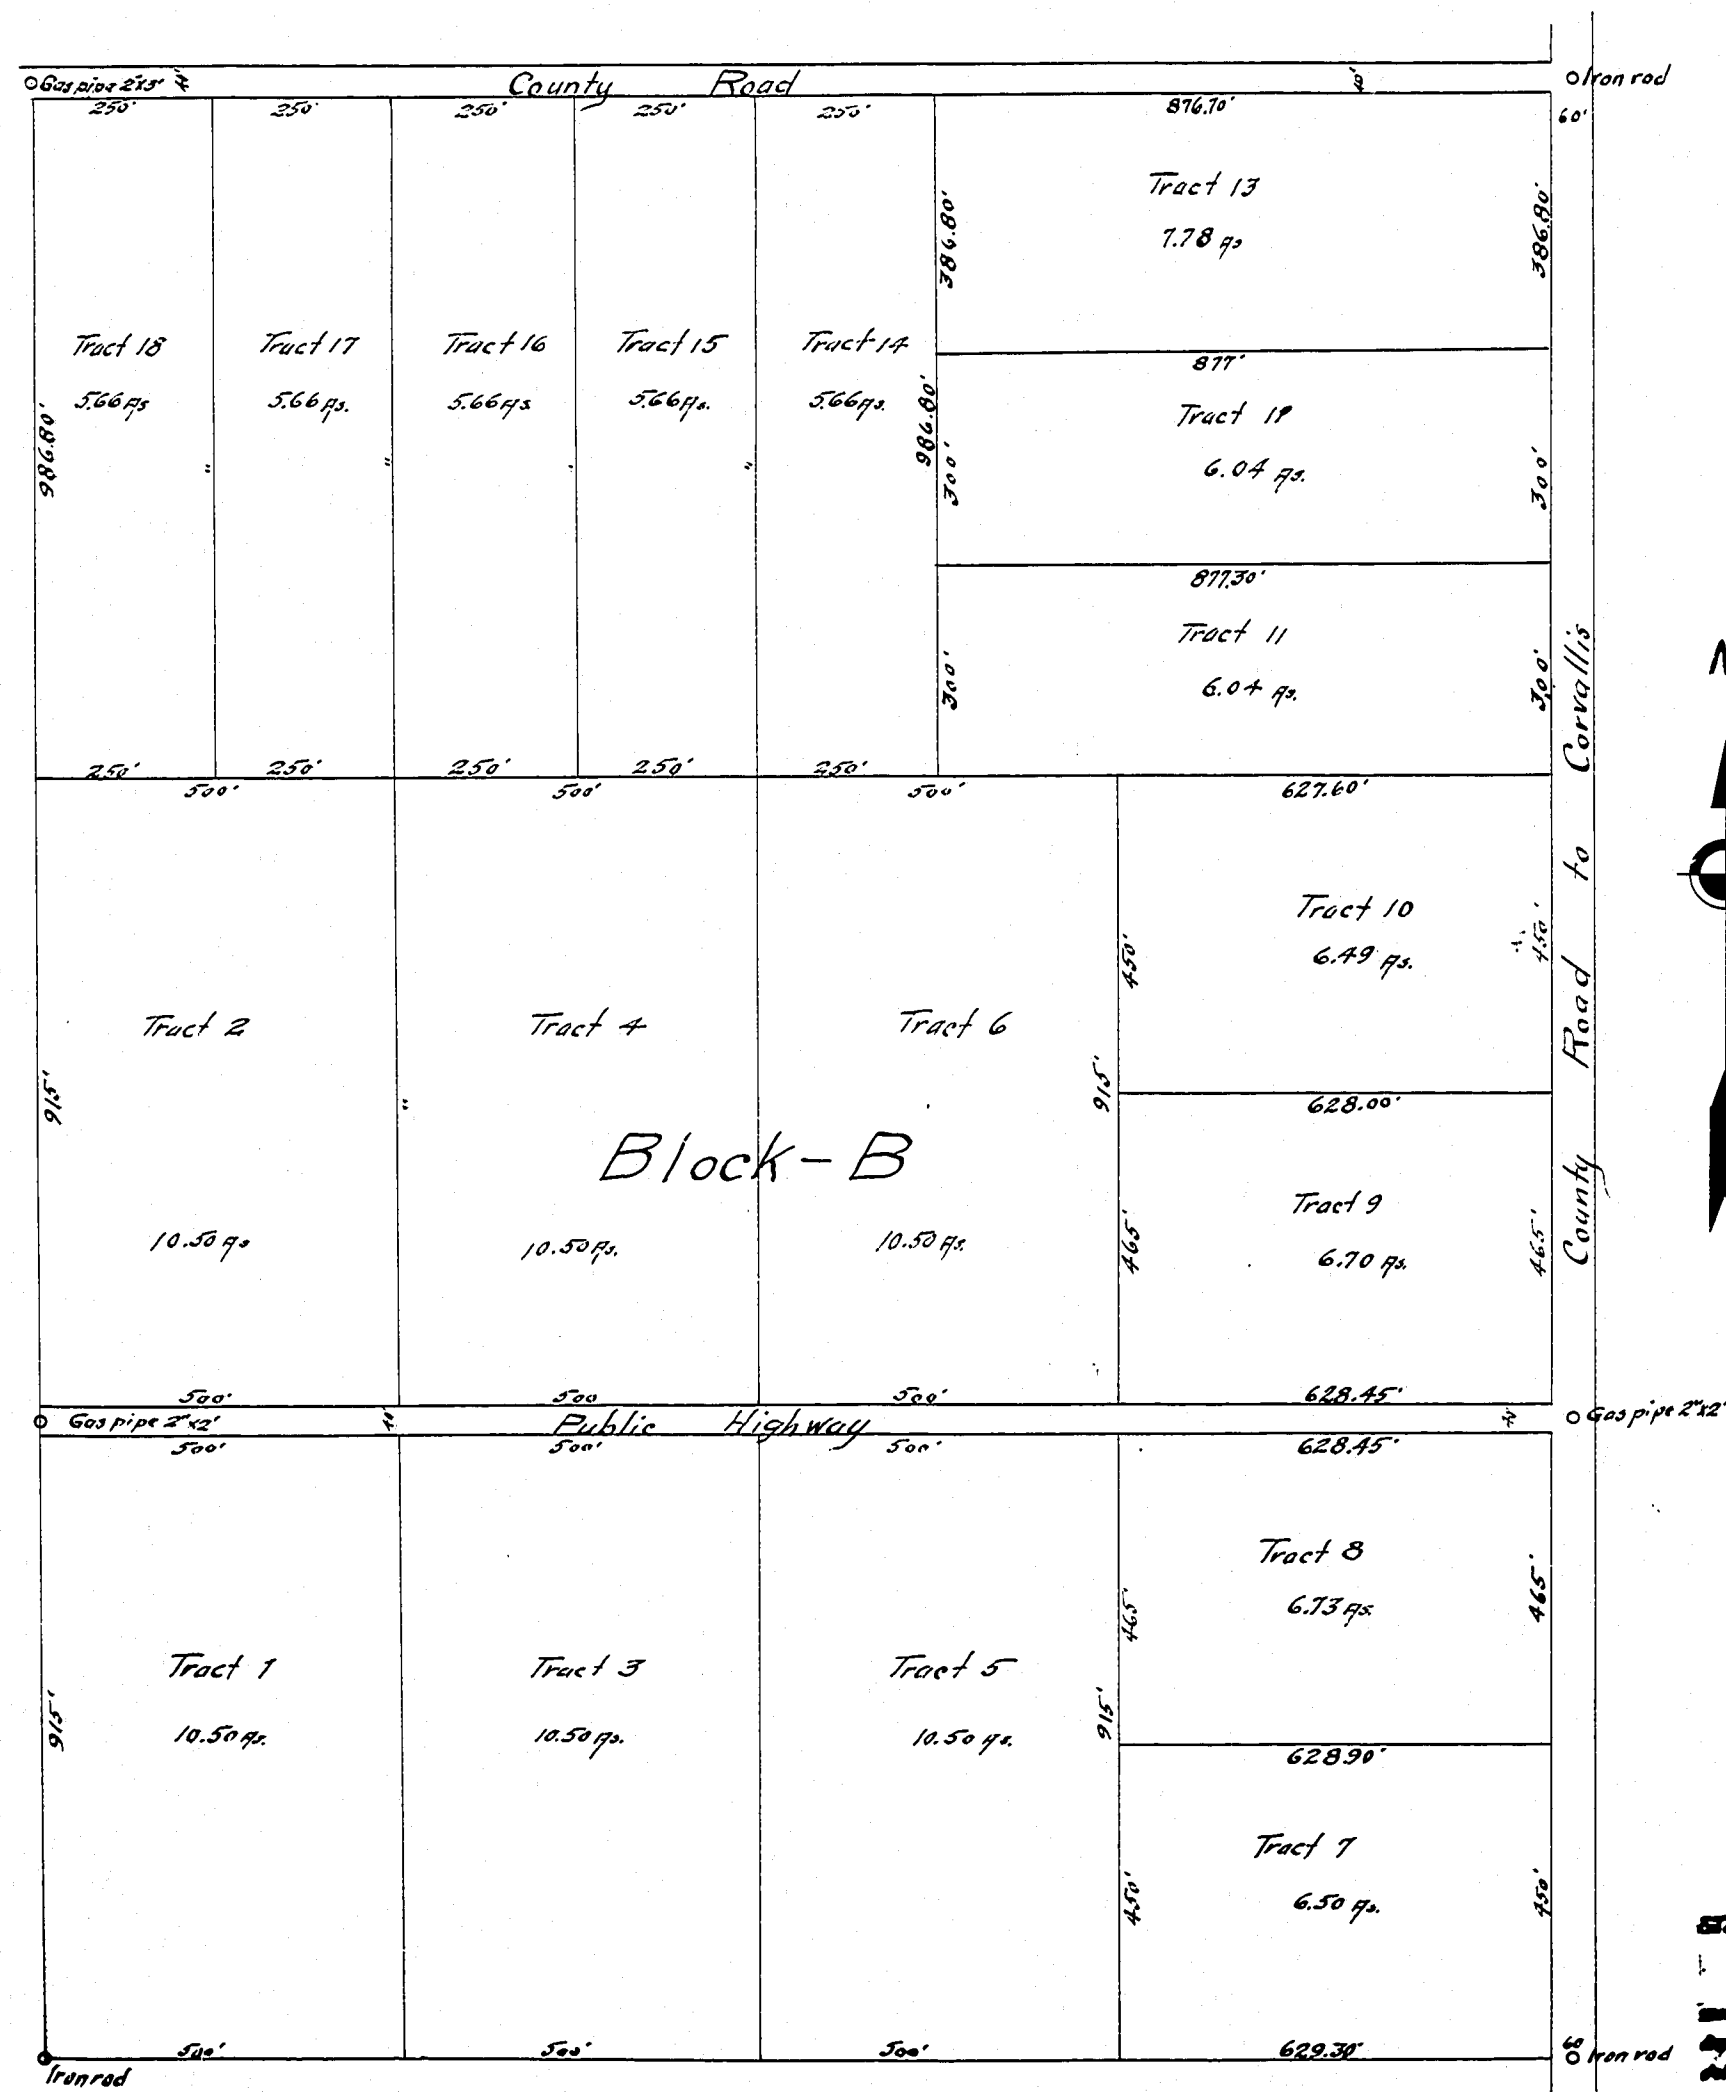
Gas pipe 2"x5"
County Road
Iron rod
60'
250' 250' 250' 250' 250'
876.70'
Tract 13
7.78 As.
386.80'
386.80'
Tract 18
5.66 As.
Tract 17
5.66 As.
Tract 16
5.66 As.
Tract 15
5.66 As.
Tract 14
5.66 As.
986.80'
986.80'
877'
Tract 12
6.04 As.
300'
300'
877.30'
Tract 11
6.04 As.
300'
300'
250' 250' 250' 250' 250'
500' 500' 500'
627.60'
Tract 10
6.49 As.
450'
450'
Tract 2
Tract 4
Tract 6
915'
915'
628.00'
Block-B
Tract 9
6.70 As.
465'
465'
10.50 As.
10.50 As.
10.50 As.
500' 500 500'
628.45'
County Road to Corvallis
Gas pipe 2"x2"
Public Highway
Gas pipe 2"x2"
500' 500' 500'
628.45'
Tract 8
6.73 As.
465'
465'
Tract 1
10.50 As.
Tract 3
10.50 As.
Tract 5
10.50 As.
915'
915'
628.90'
Tract 7
6.50 As.
450'
450'
500' 500' 500'
629.30'
60'
Iron rod
Iron rod